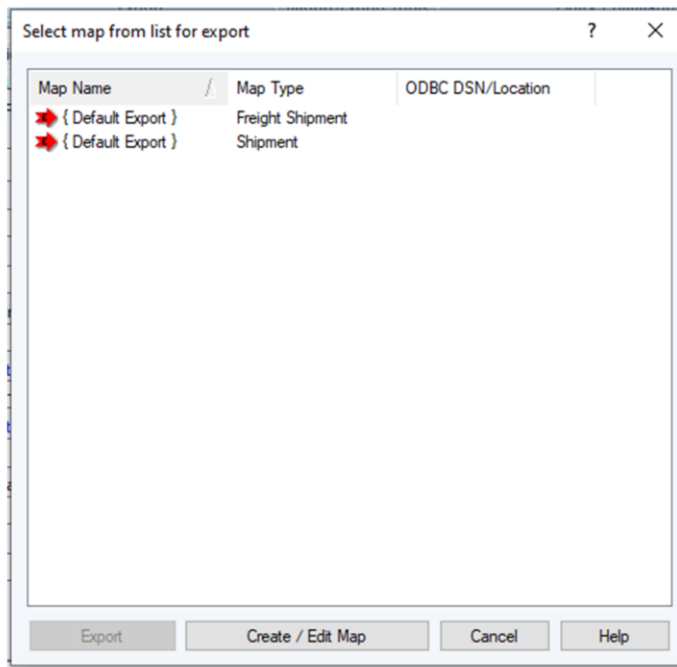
Select map from list for export

?

X

| Map Name | Map Type | ODBC DSN/Location |
|---|---|---|
| { Default Export } | Freight Shipment | |
| { Default Export } | Shipment | |

Export

Create / Edit Map

Cancel

Help